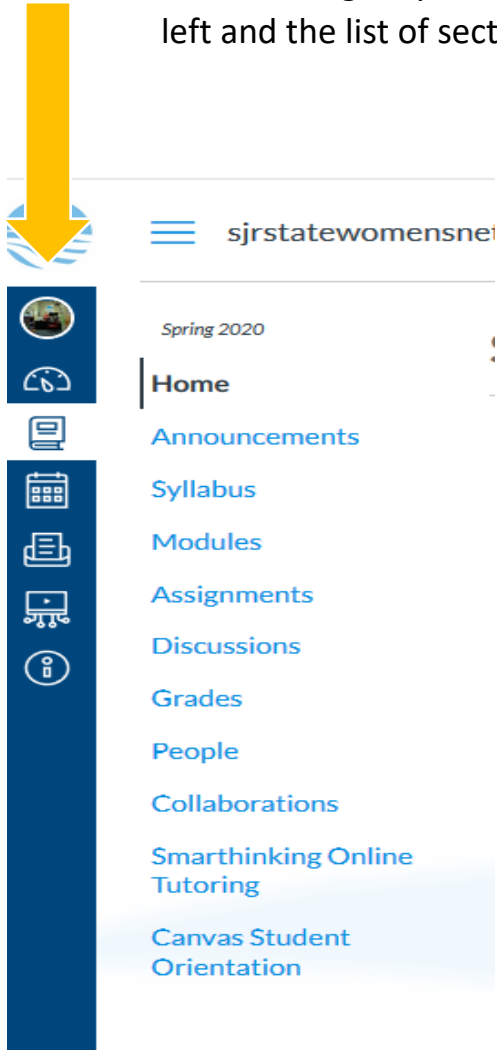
left and the list of sect

sjrstatewomensne

Spring 2020

Home

Announcements

Syllabus

Modules

Assignments

Discussions

Grades

People

Collaborations

Smarthinking Online Tutoring

Canvas Student Orientation